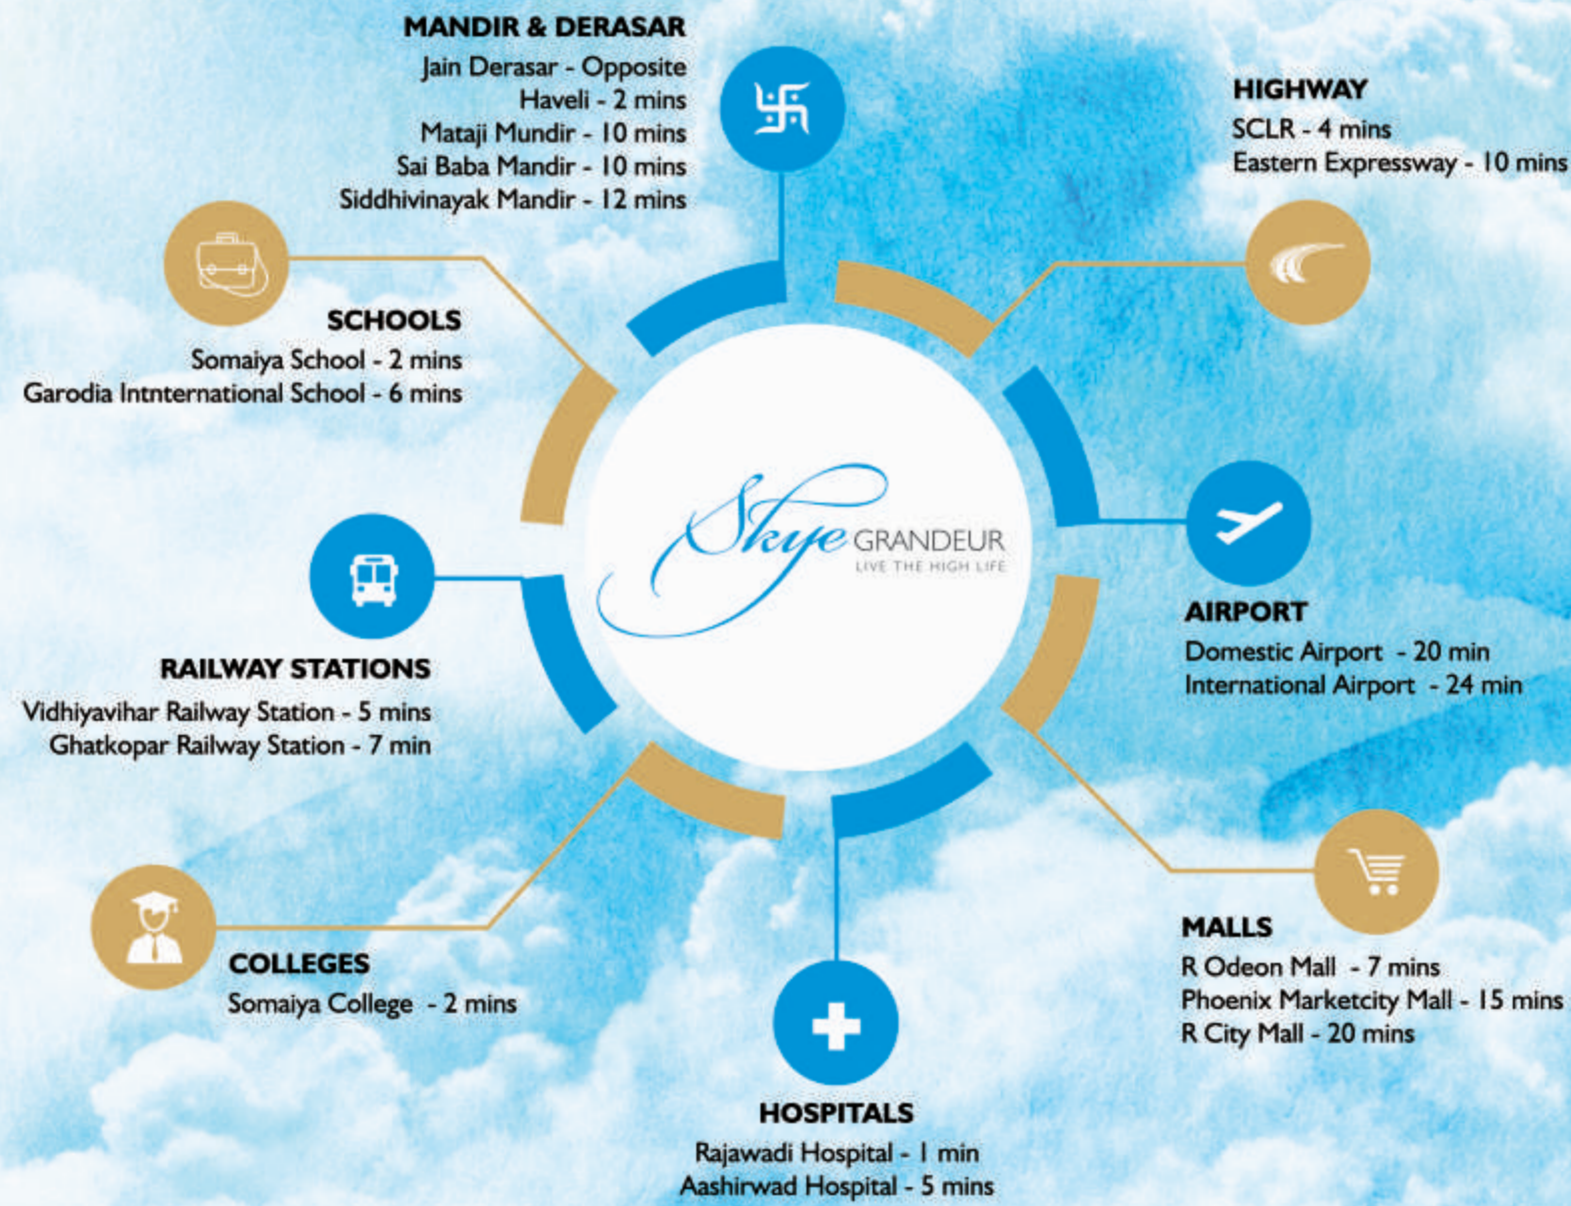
MANDIR & DERASAR
Jain Derasar - Opposite
Haveli - 2 mins
Mataji Mundir - 10 mins
Sai Baba Mandir - 10 mins
Siddhivinayak Mandir - 12 mins

HIGHWAY
SCLR - 4 mins
Eastern Expressway - 10 mins

SCHOOLS
Somaiya School - 2 mins
Garodia Intnternational School - 6 mins

Skye GRANDEUR
LIVE THE HIGH LIFE

AIRPORT
Domestic Airport - 20 min
International Airport - 24 min

RAILWAY STATIONS
Vidhiyavihar Railway Station - 5 mins
Ghatkopar Railway Station - 7 min

MALLS
R Odeon Mall - 7 mins
Phoenix Marketcity Mall - 15 mins
R City Mall - 20 mins

COLLEGES
Somaiya College - 2 mins

HOSPITALS
Rajawadi Hospital - 1 min
Aashirwad Hospital - 5 mins